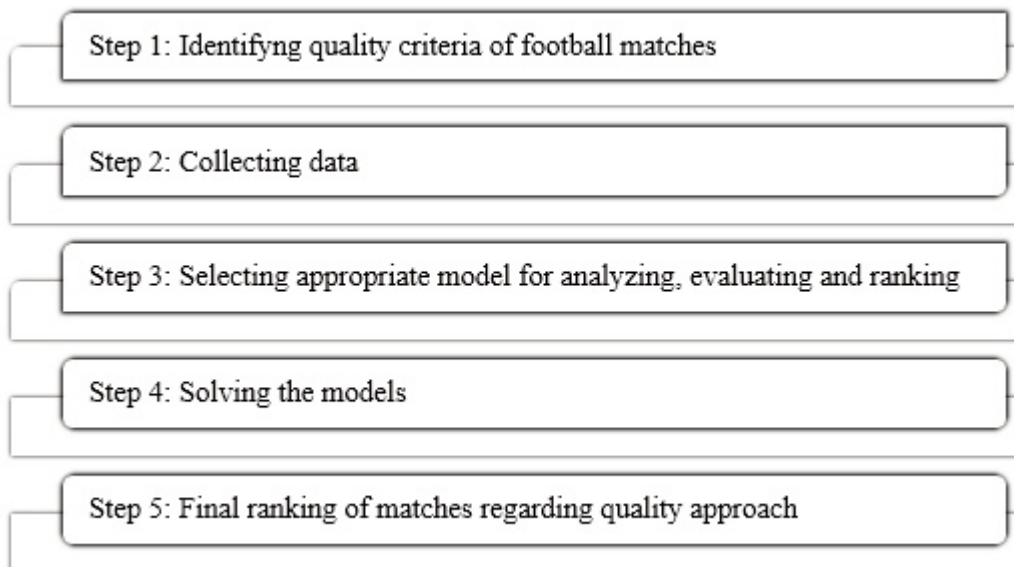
Step 1: Identifyng quality criteria of football matches

Step 2: Collecting data

Step 3: Selecting appropriate model for analyzing, evaluating and ranking

Step 4: Solving the models

Step 5: Final ranking of matches regarding quality approach